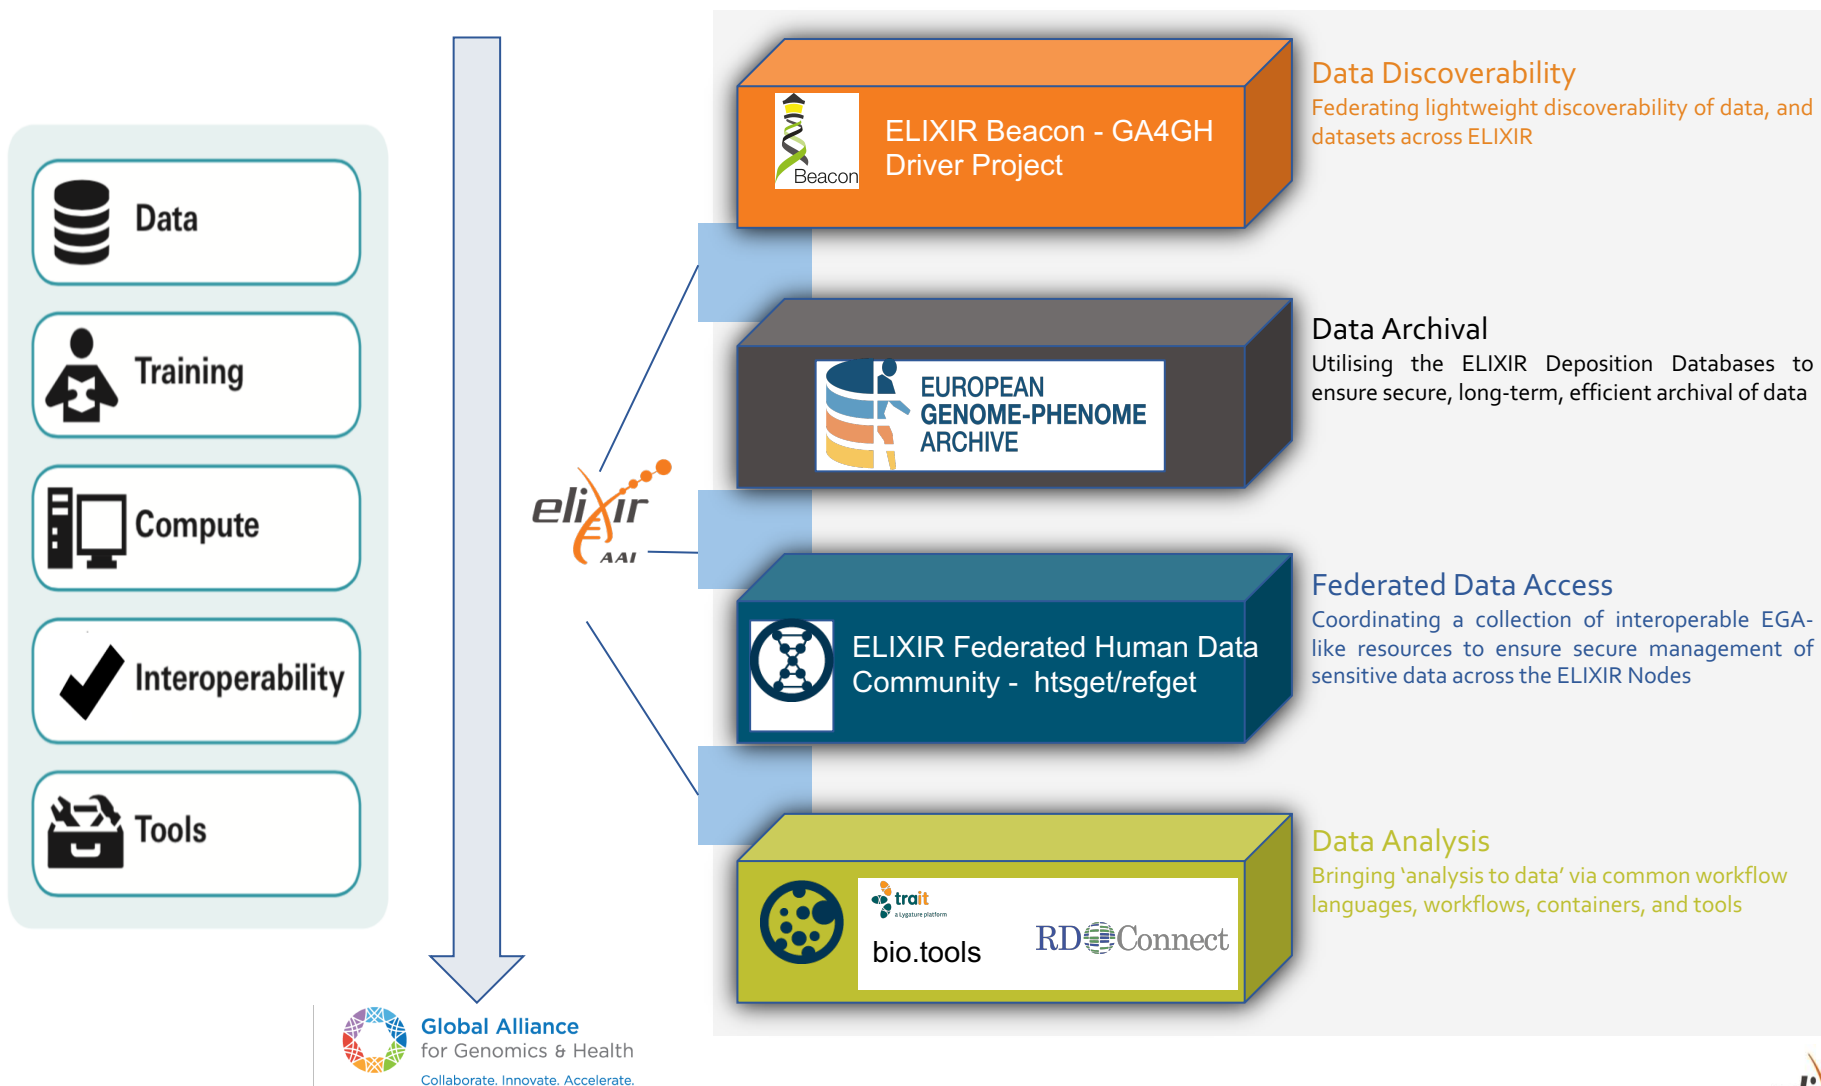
Data

Training

Compute

Interoperability

Tools

elixir AAI

Beacon

ELIXIR Beacon - GA4GH Driver Project

Data Discoverability
Federating lightweight discoverability of data, and datasets across ELIXIR

EUROPEAN GENOME-PHENOME ARCHIVE

Data Archival
Utilising the ELIXIR Deposition Databases to ensure secure, long-term, efficient archival of data

ELIXIR Federated Human Data Community - htsget/refget

Federated Data Access
Coordinating a collection of interoperable EGA-like resources to ensure secure management of sensitive data across the ELIXIR Nodes

trait
a Lygature platform

bio.tools

RD Connect

Data Analysis
Bringing 'analysis to data' via common workflow languages, workflows, containers, and tools

Global Alliance
for Genomics & Health
Collaborate. Innovate. Accelerate.